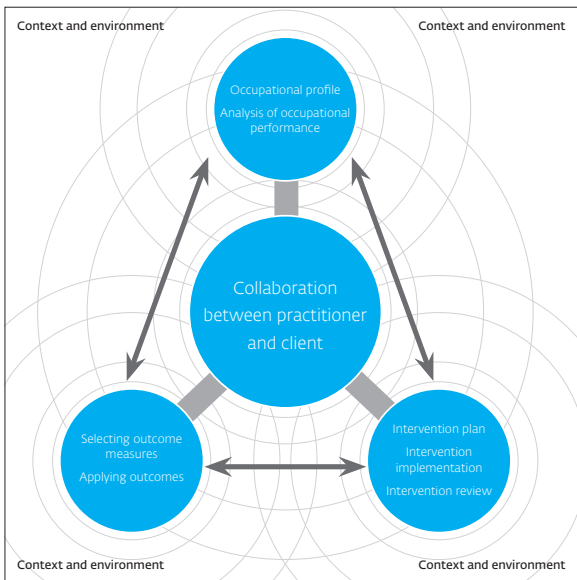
Context and environment

Context and environment

Occupational profile

Analysis of occupational performance

Collaboration between practitioner and client

Selecting outcome measures

Applying outcomes

Intervention plan

Intervention implementation

Intervention review

Context and environment

Context and environment